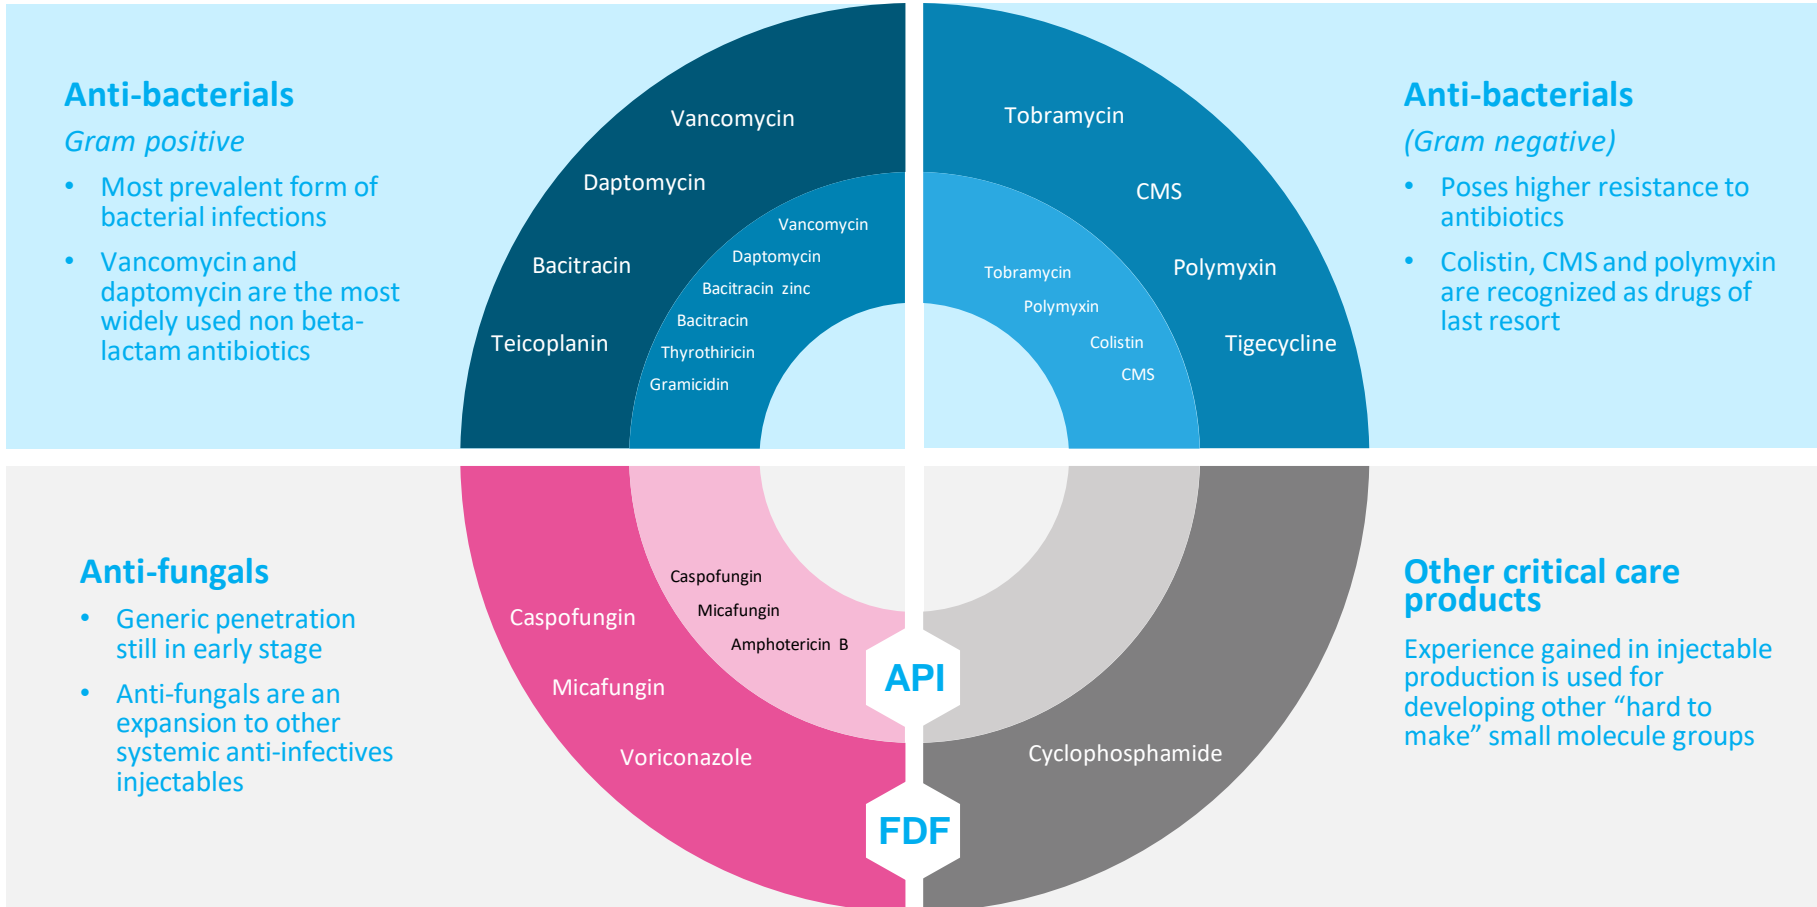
Anti-bacterials
Gram positive
• Most prevalent form of bacterial infections
• Vancomycin and daptomycin are the most widely used non beta-lactam antibiotics

Vancomycin
Daptomycin
Bacitracin
Teicoplanin

Vancomycin
Daptomycin
Bacitracin zinc
Bacitracin
Thyrothiricin
Gramicidin

Tobramycin
CMS
Polymyxin
Tigecycline

Tobramycin
Polymyxin
Colistin
CMS

Anti-bacterials
(Gram negative)
• Poses higher resistance to antibiotics
• Colistin, CMS and polymyxin are recognized as drugs of last resort

Anti-fungals
• Generic penetration still in early stage
• Anti-fungals are an expansion to other systemic anti-infectives injectables

Caspofungin
Micafungin
Voriconazole

Caspofungin
Micafungin
Amphotericin B

API
FDF

Cyclophosphamide

Other critical care products
Experience gained in injectable production is used for developing other “hard to make” small molecule groups